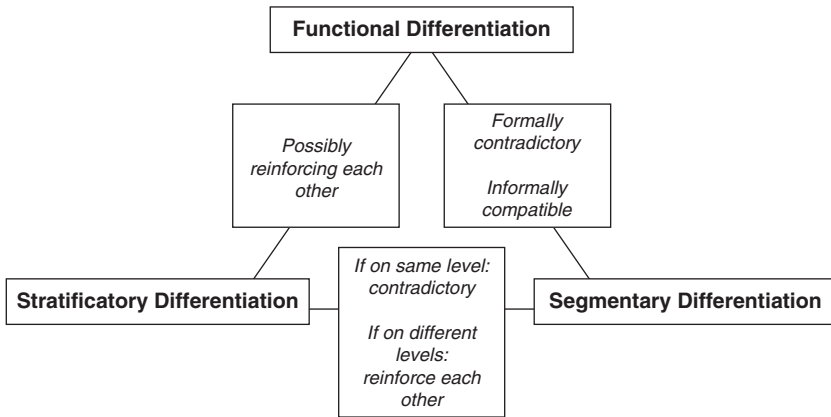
Functional Differentiation

Possibly reinforcing each other

Formally contradictory

Informally compatible

Stratificatory Differentiation

If on same level: contradictory

If on different levels: reinforce each other

Segmentary Differentiation